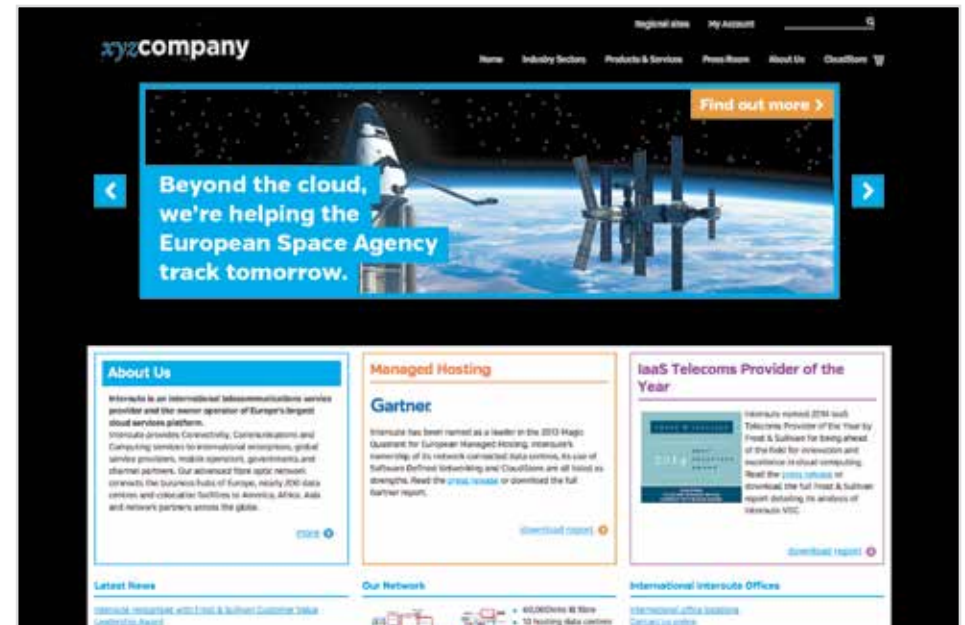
Regional sites My Account

xyzcompany

Home Industry Sectors Products & Services Press Room About Us CloudStore

Find out more >

Beyond the cloud, we're helping the European Space Agency track tomorrow.

About Us

Interoute is an international telecommunications service provider and the owner operator of Europe's largest cloud services platform.

Interoute provides Connectivity, Communications and Computing services to international enterprises, global service providers, mobile operators, governments and channel partners. Our advanced fibre optic network connects the business hubs of Europe, nearly 200 data centres and colocation facilities to America, Africa, Asia and network partners across the globe.

more

Managed Hosting

Gartner

Interoute has been named as a leader in the 2013 Magic Quadrant for European Managed Hosting. Interoute's ownership of its network connected data centres, its use of Software Defined Networking and CloudStore are all listed as strengths. Read the press release or download the full Gartner report.

download report

IaaS Telecoms Provider of the Year

Interoute named 2014 IaaS Telecoms Provider of the Year by Frost & Sullivan for being ahead of the field for innovation and excellence in cloud computing. Read the press release or download the full Frost & Sullivan report detailing its analysis of Interoute VDC.

download report

Latest News

Interoute recognised with Frost & Sullivan Customer Value Leadership Award

Our Network

60,000kms lit fibre
12 hosting data centres

International Interoute Offices

International office locations
Contact us online